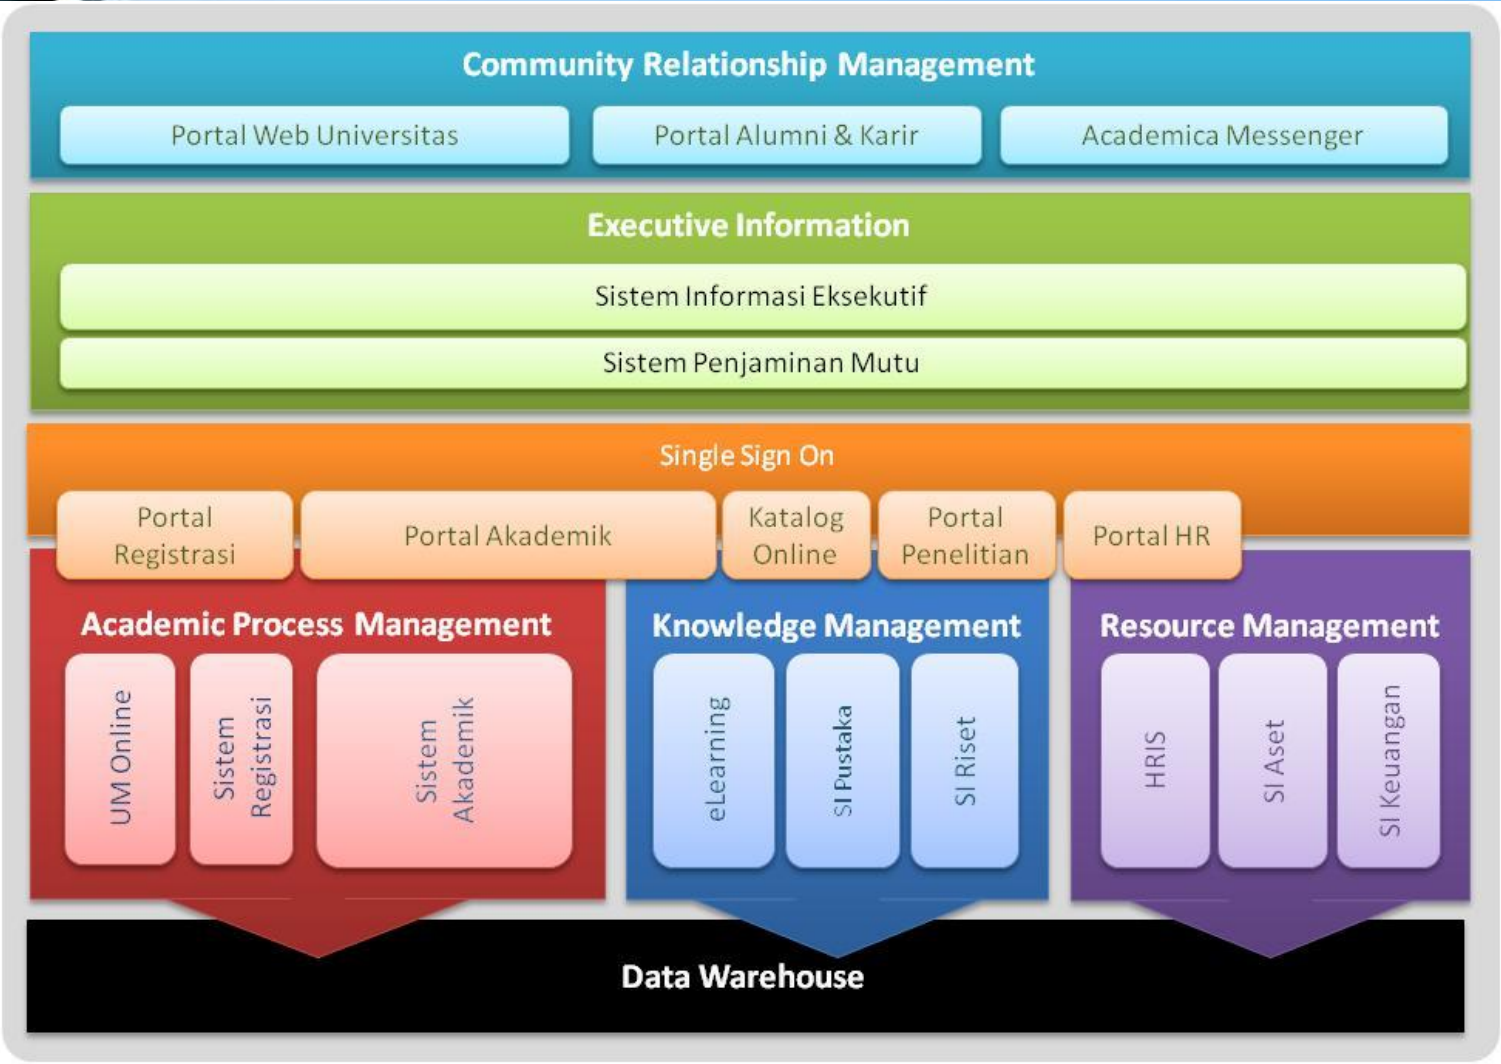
Community Relationship Management

Portal Web Universitas

Portal Alumni & Karir

Academica Messenger

Executive Information

Sistem Informasi Eksekutif

Sistem Penjaminan Mutu

Single Sign On

Portal Registrasi

Portal Akademik

Katalog Online

Portal Penelitian

Portal HR

Academic Process Management

UM Online

Sistem Registrasi

Sistem Akademik

Knowledge Management

eLearning

SI Pustaka

SI Riset

Resource Management

HRIS

SI Aset

SI Keuangan

Data Warehouse